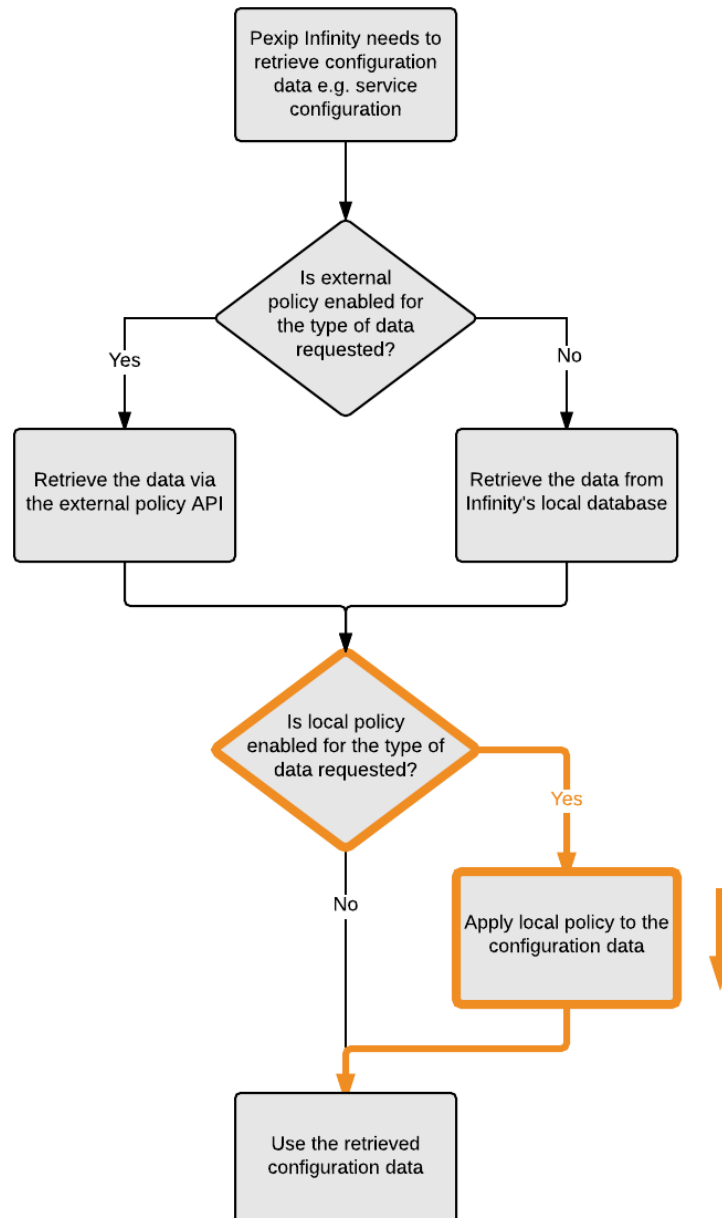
Pexip Infinity needs to retrieve configuration data e.g. service configuration

Is external policy enabled for the type of data requested?

Yes

No

Retrieve the data via the external policy API

Retrieve the data from Infinity's local database

Is local policy enabled for the type of data requested?

Yes

No

Apply local policy to the configuration data

Use the retrieved configuration data